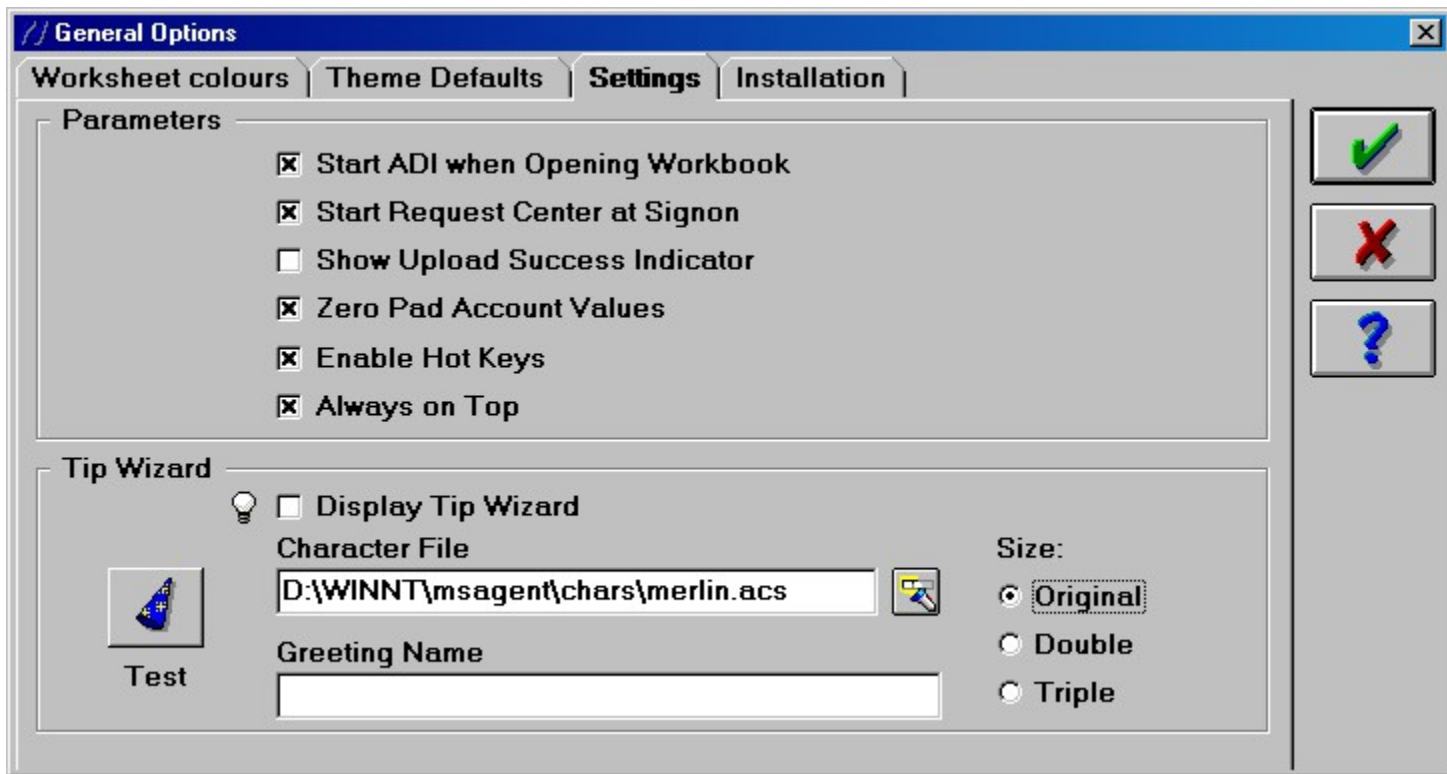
General Options

Worksheet colours | Theme Defaults | Settings | Installation

Parameters

☒ Start ADI when Opening Workbook
☒ Start Request Center at Signon
☐ Show Upload Success Indicator
☒ Zero Pad Account Values
☒ Enable Hot Keys
☒ Always on Top

Tip Wizard

☐ Display Tip Wizard

Character File

D:\WINNT\msagent\chars\merlin.acs

Test

Greeting Name

Size:
◉ Original
○ Double
○ Triple